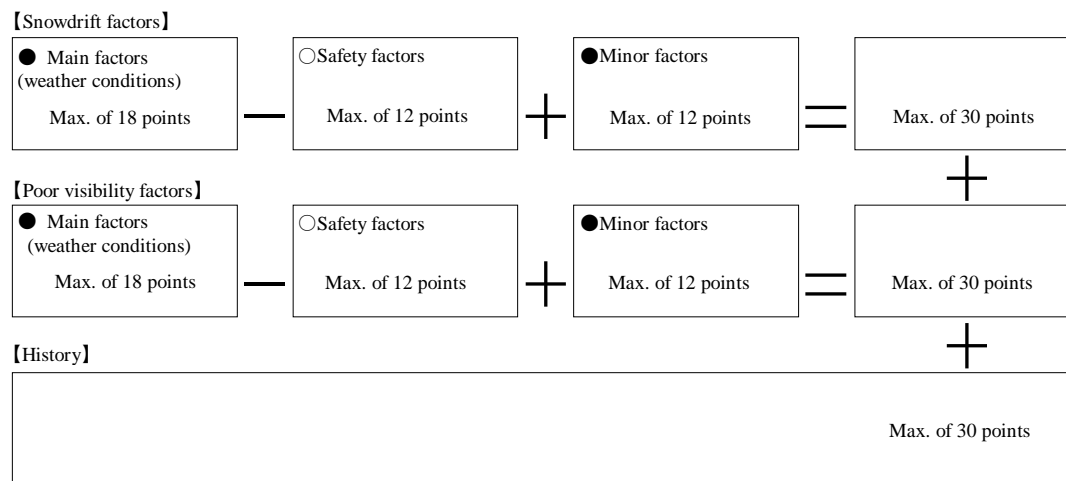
【Snowdrift factors】

● Main factors (weather conditions)
Max. of 18 points

—

○Safety factors
Max. of 12 points

+

●Minor factors
Max. of 12 points

=

Max. of 30 points

+

【Poor visibility factors】

● Main factors (weather conditions)
Max. of 18 points

—

○Safety factors
Max. of 12 points

+

●Minor factors
Max. of 12 points

=

Max. of 30 points

+

【History】

Max. of 30 points